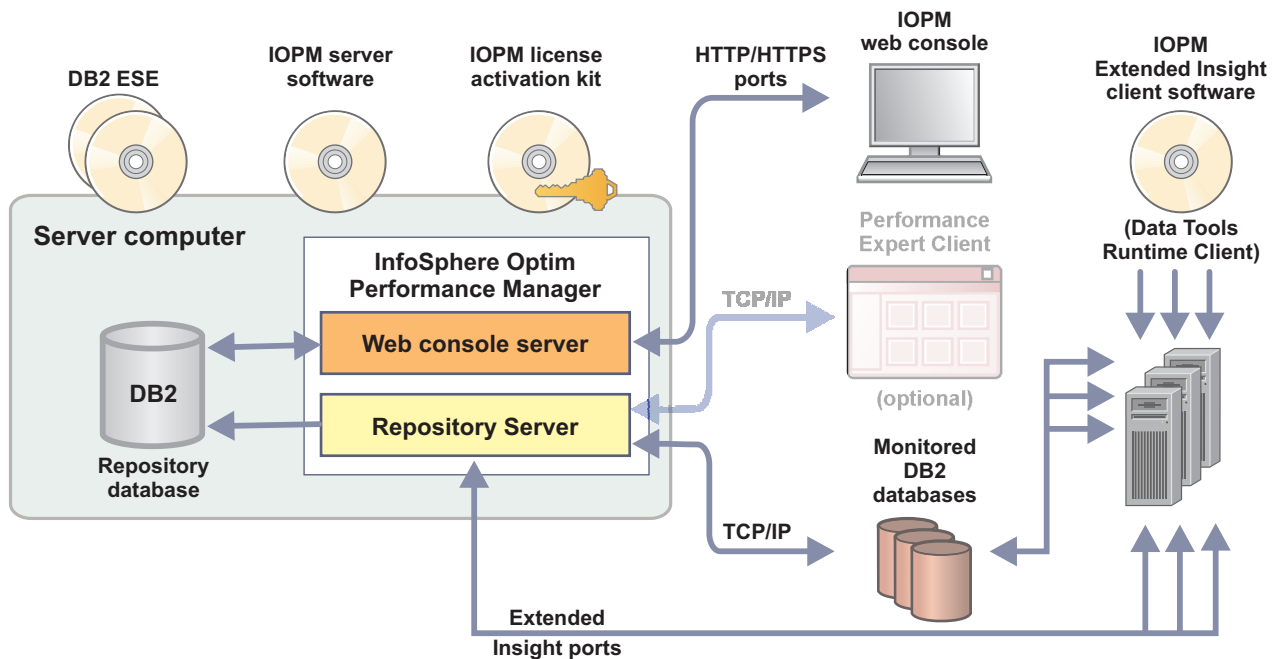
DB2 ESE

IOPM server software

IOPM license activation kit

HTTP/HTTPS ports

IOPM web console

IOPM Extended Insight client software

Server computer

InfoSphere Optim Performance Manager

Web console server

Repository Server

DB2

Repository database

Performance Expert Client

TCP/IP

(optional)

(Data Tools Runtime Client)

Monitored DB2 databases

TCP/IP

Extended Insight ports